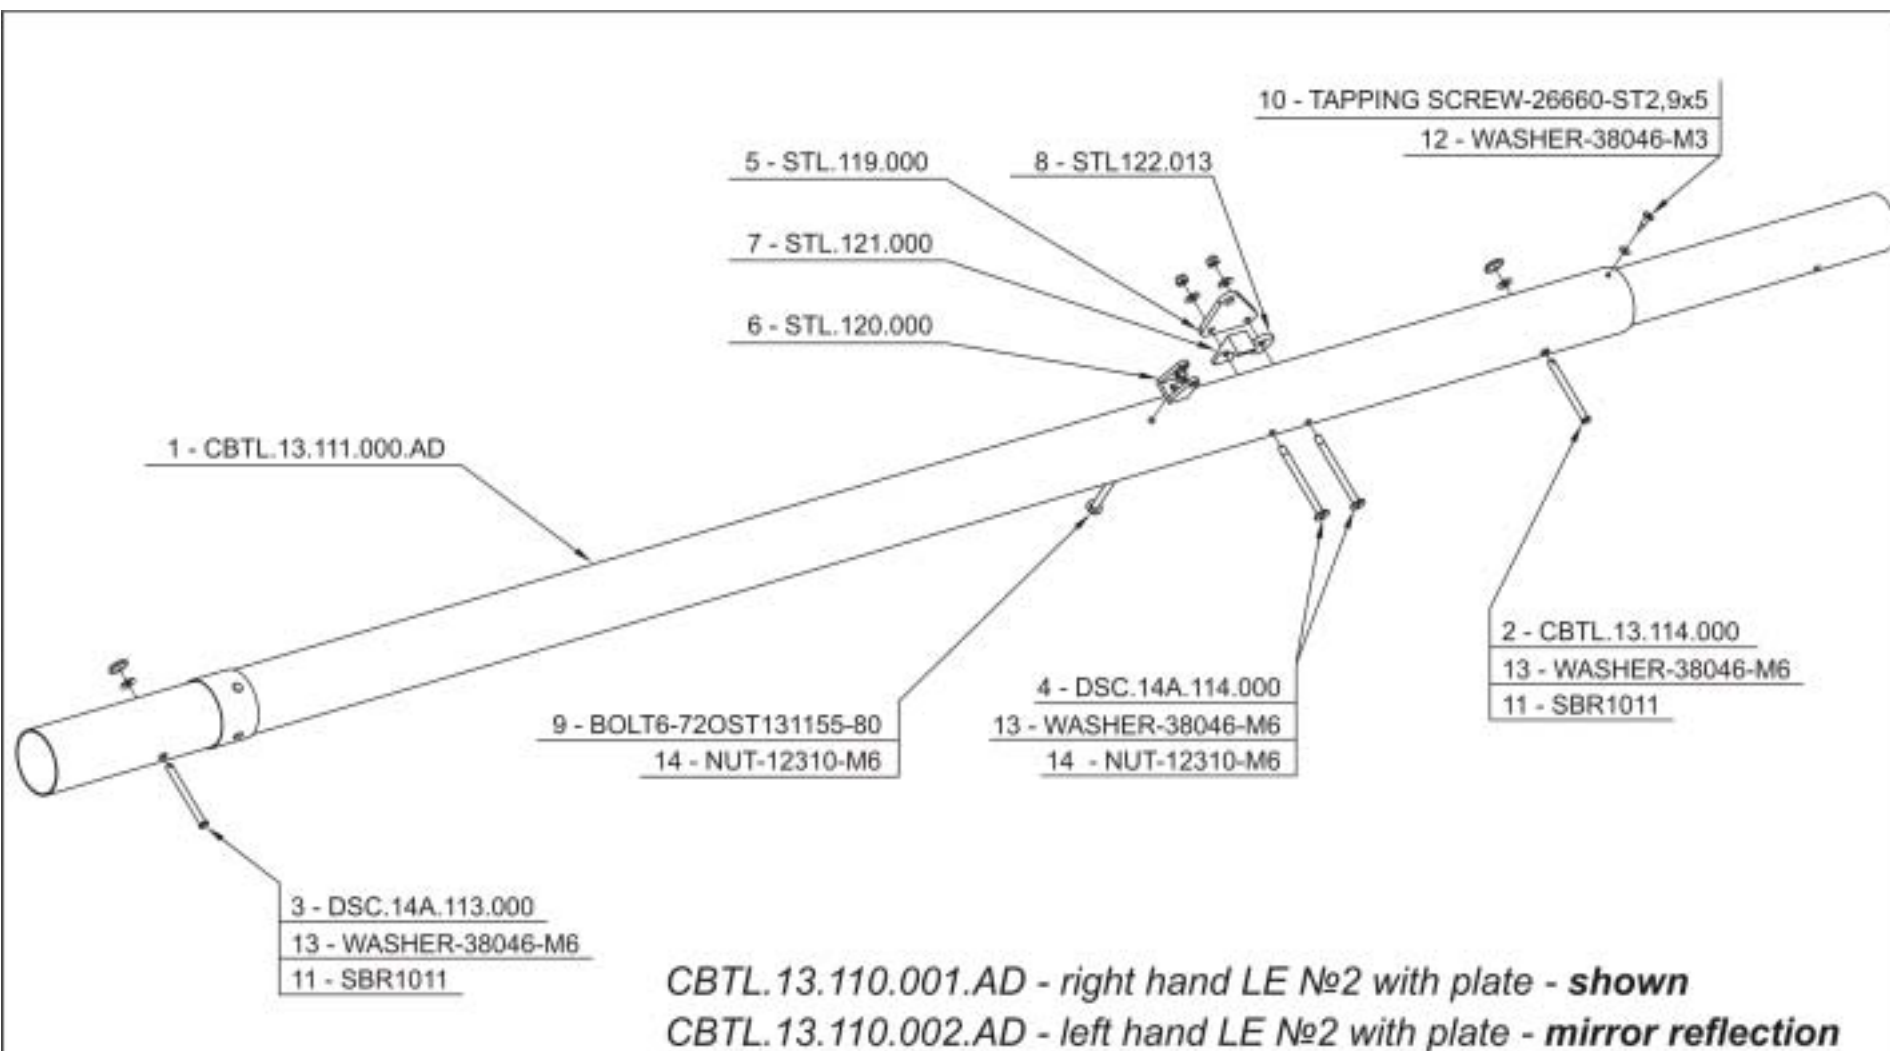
10 - TAPPING SCREW-26660-ST2,9x5
12 - WASHER-38046-M3

5 - STL.119.000
8 - STL122.013

7 - STL.121.000

6 - STL.120.000

1 - CBTL.13.111.000.AD

2 - CBTL.13.114.000
13 - WASHER-38046-M6
11 - SBR1011

4 - DSC.14A.114.000
13 - WASHER-38046-M6
14 - NUT-12310-M6

9 - BOLT6-72OST131155-80
14 - NUT-12310-M6

3 - DSC.14A.113.000
13 - WASHER-38046-M6
11 - SBR1011

CBTL.13.110.001.AD - right hand LE №2 with plate - **shown**
CBTL.13.110.002.AD - left hand LE №2 with plate - **mirror reflection**